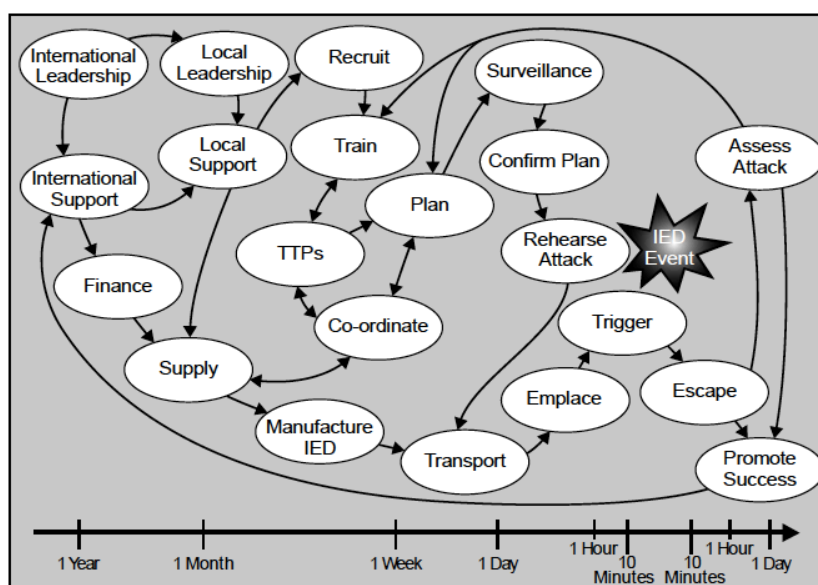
International Leadership

Local Leadership

Recruit

Surveillance

Local Support

Train

Confirm Plan

Assess Attack

International Support

Plan

TTPs

Rehearse Attack

IED Event

Finance

Co-ordinate

Trigger

Supply

Emplace

Escape

Manufacture IED

Transport

Promote Success

1 Year

1 Month

1 Week

1 Day

1 Hour

10 Minutes

10 Minutes

1 Hour

1 Day